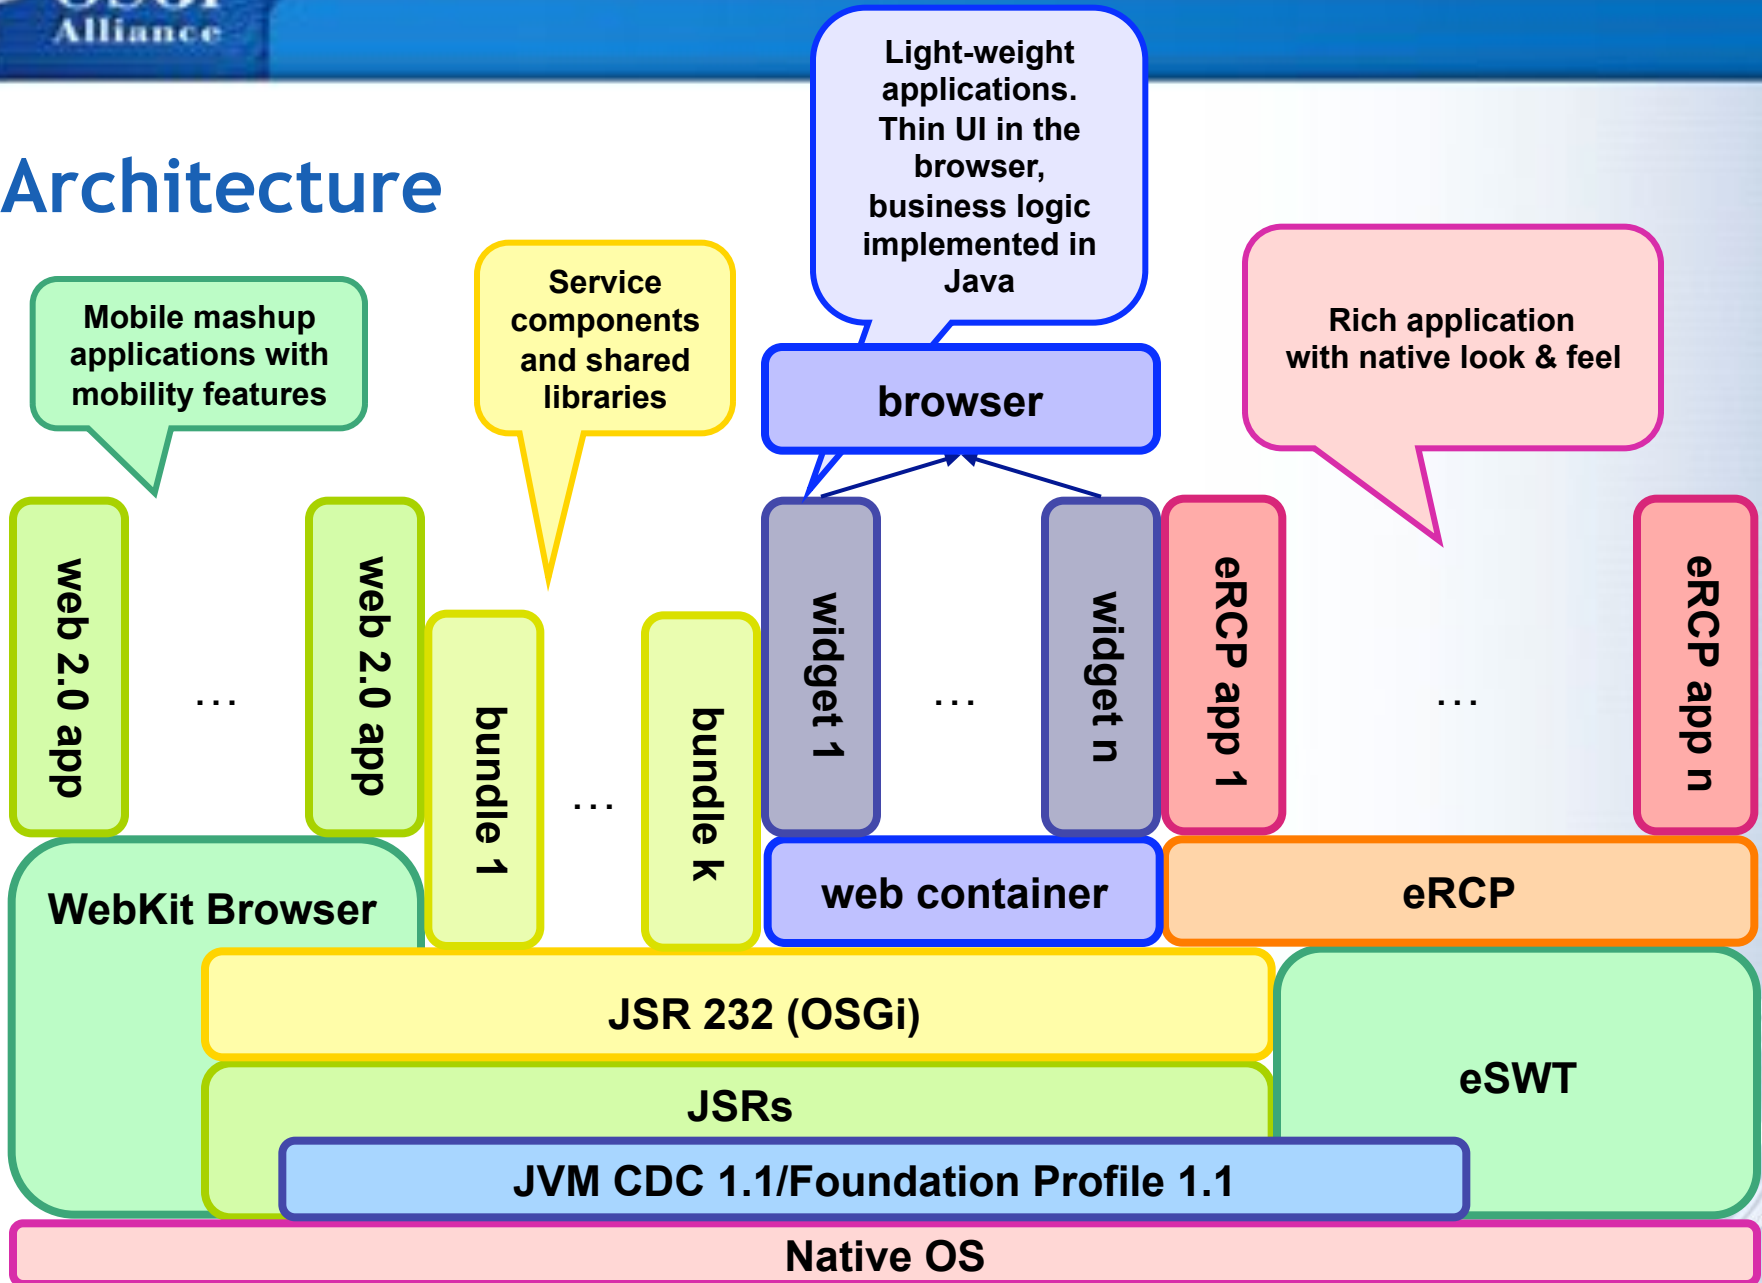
Alliance

Architecture

Mobile mashup applications with mobility features

Service components and shared libraries

Light-weight applications. Thin UI in the browser, business logic implemented in Java

Rich application with native look & feel

browser

web 2.0 app

...

web 2.0 app

bundle 1

...

bundle k

widget 1

...

widget n

eRCP app 1

...

eRCP app n

WebKit Browser

web container

eRCP

JSR 232 (OSGi)

eSWT

JSRs

JVM CDC 1.1/Foundation Profile 1.1

Native OS